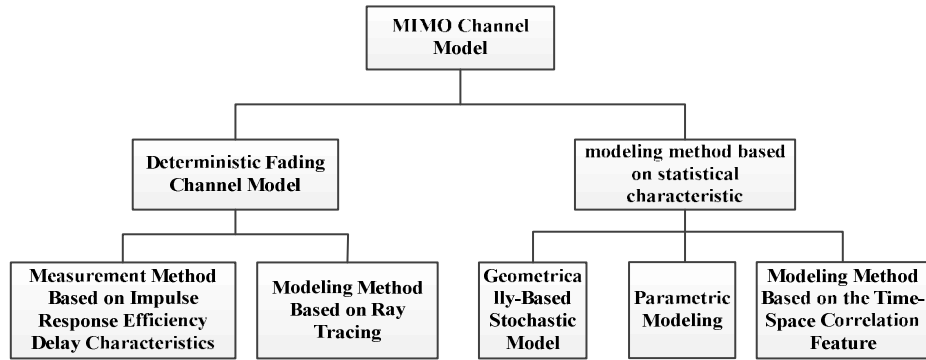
MIMO Channel Model

Deterministic Fading Channel Model

modeling method based on statistical characteristic

Measurement Method Based on Impulse Response Efficiency Delay Characteristics

Modeling Method Based on Ray Tracing

Geometrically-Based Stochastic Model

Parametric Modeling

Modeling Method Based on the Time-Space Correlation Feature